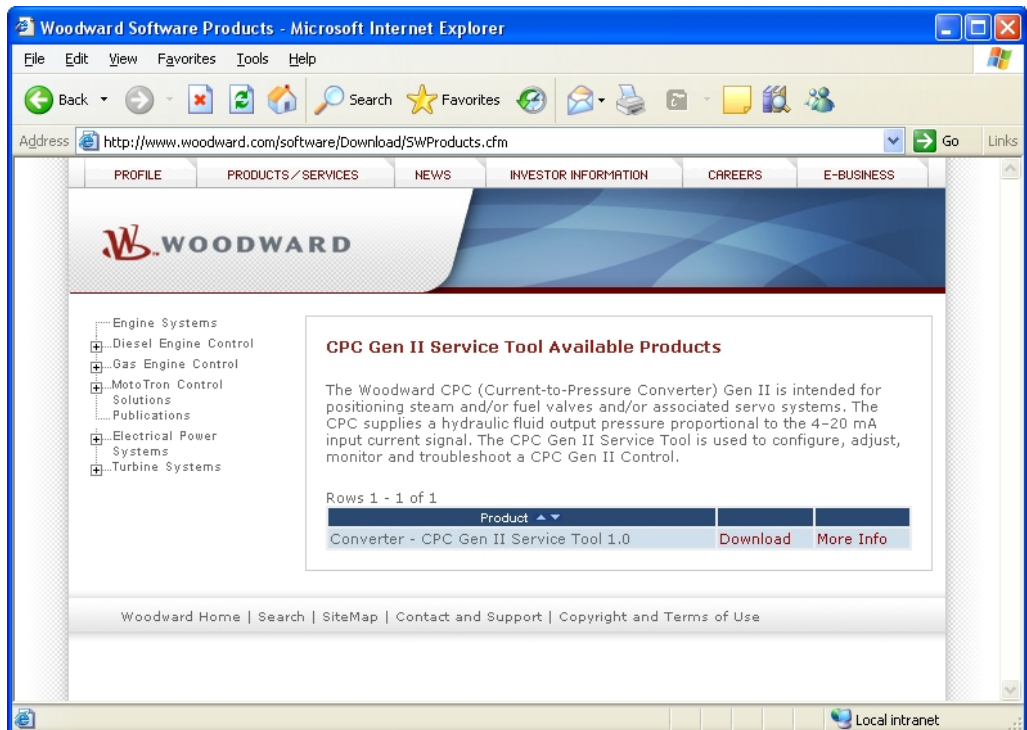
Woodward Software Products - Microsoft Internet Explorer

File Edit View Favorites Tools Help

Back Search Favorites

Address http://www.woodward.com/software/Download/SWProducts.cfm Go Links

PROFILE PRODUCTS / SERVICES NEWS INVESTOR INFORMATION CAREERS E-BUSINESS

WOODWARD

Engine Systems
Diesel Engine Control
Gas Engine Control
MotoTron Control Solutions
Publications
Electrical Power Systems
Turbine Systems

CPC Gen II Service Tool Available Products

The Woodward CPC (Current-to-Pressure Converter) Gen II is intended for positioning steam and/or fuel valves and/or associated servo systems. The CPC supplies a hydraulic fluid output pressure proportional to the 4-20 mA input current signal. The CPC Gen II Service Tool is used to configure, adjust, monitor and troubleshoot a CPC Gen II Control.

Rows 1 - 1 of 1

| Product ▲▼ | | |
|---|---|---|
| Converter - CPC Gen II Service Tool 1.0 | Download | More Info |

Woodward Home | Search | SiteMap | Contact and Support | Copyright and Terms of Use

Local intranet